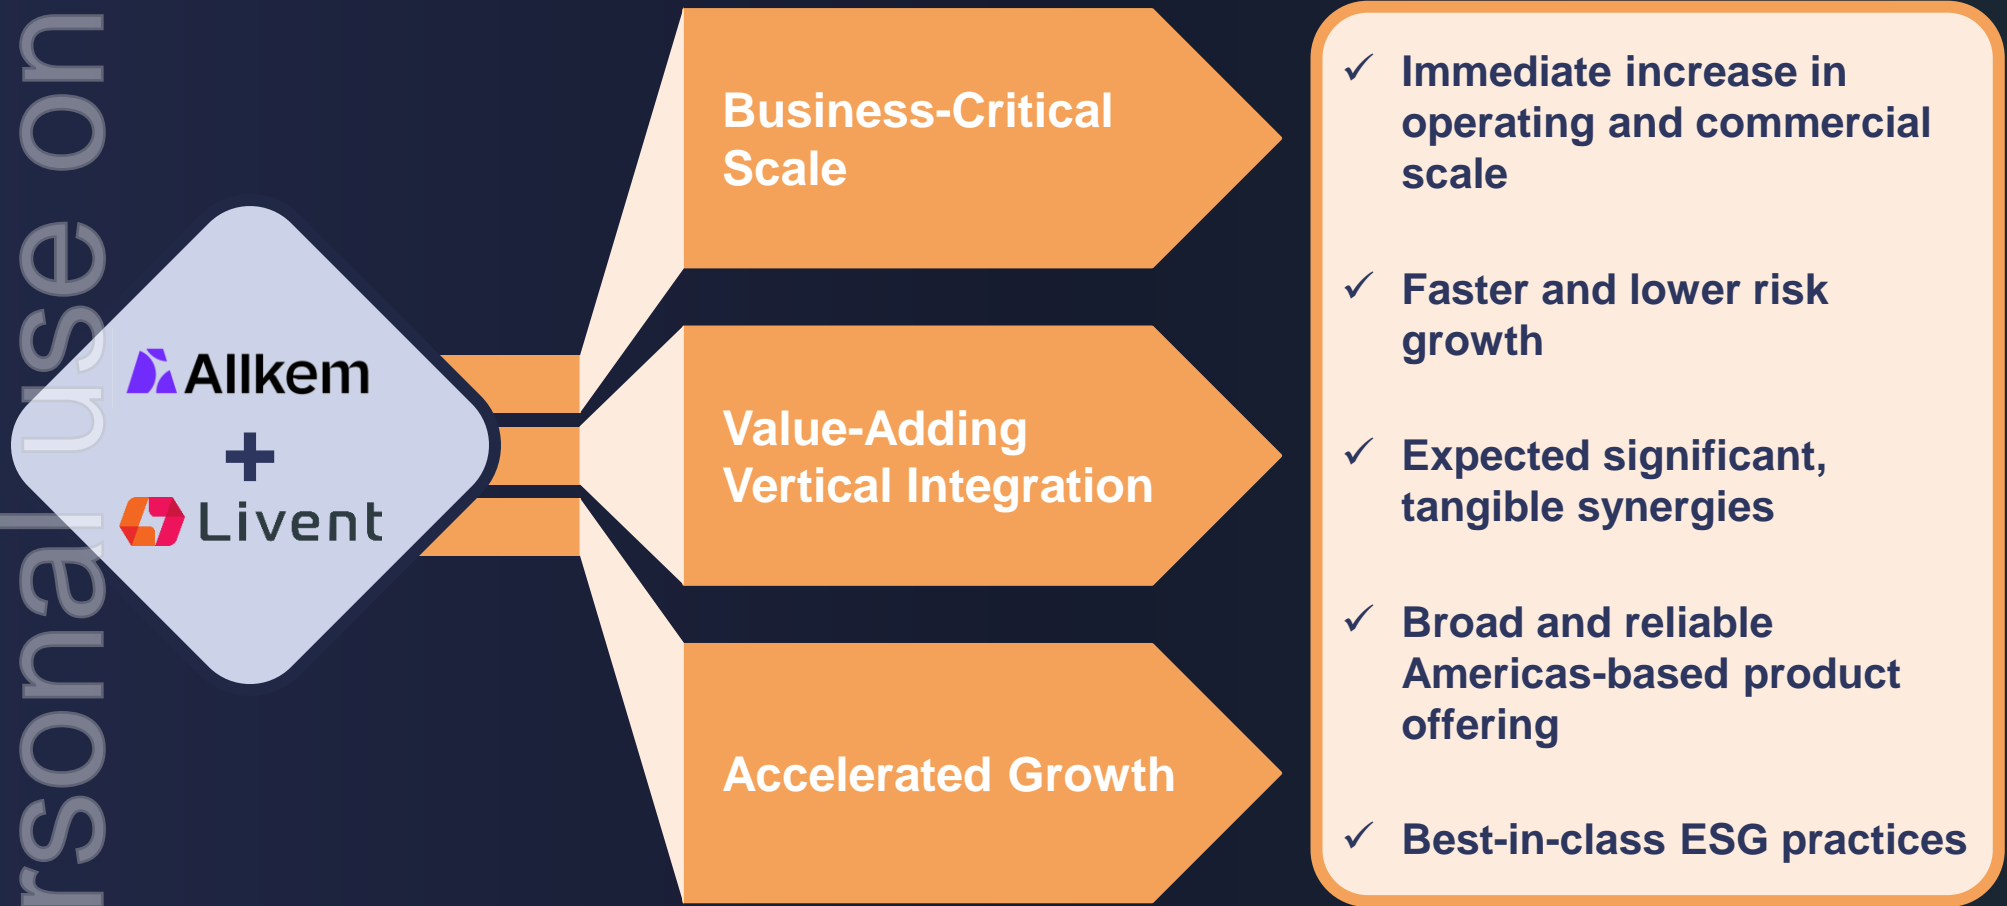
rsonal use on

Allkem
+
Livent

Business-Critical Scale

Value-Adding Vertical Integration

Accelerated Growth

✓ Immediate increase in operating and commercial scale

✓ Faster and lower risk growth

✓ Expected significant, tangible synergies

✓ Broad and reliable Americas-based product offering

✓ Best-in-class ESG practices